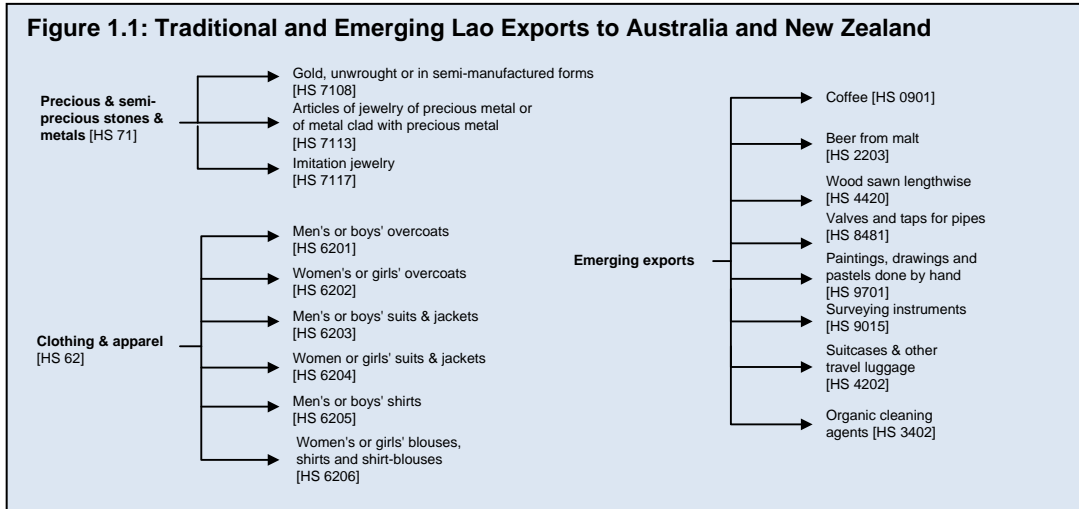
**Figure 1.1: Traditional and Emerging Lao Exports to Australia and New Zealand**

**Precious & semi-precious stones & metals** [HS 71]

Gold, unwrought or in semi-manufactured forms [HS 7108]

Articles of jewelry of precious metal or of metal clad with precious metal [HS 7113]

Imitation jewelry [HS 7117]

**Clothing & apparel** [HS 62]

Men's or boys' overcoats [HS 6201]

Women's or girls' overcoats [HS 6202]

Men's or boys' suits & jackets [HS 6203]

Women or girls' suits & jackets [HS 6204]

Men's or boys' shirts [HS 6205]

Women's or girls' blouses, shirts and shirt-blouses [HS 6206]

**Emerging exports**

Coffee [HS 0901]

Beer from malt [HS 2203]

Wood sawn lengthwise [HS 4420]

Valves and taps for pipes [HS 8481]

Paintings, drawings and pastels done by hand [HS 9701]

Surveying instruments [HS 9015]

Suitcases & other travel luggage [HS 4202]

Organic cleaning agents [HS 3402]